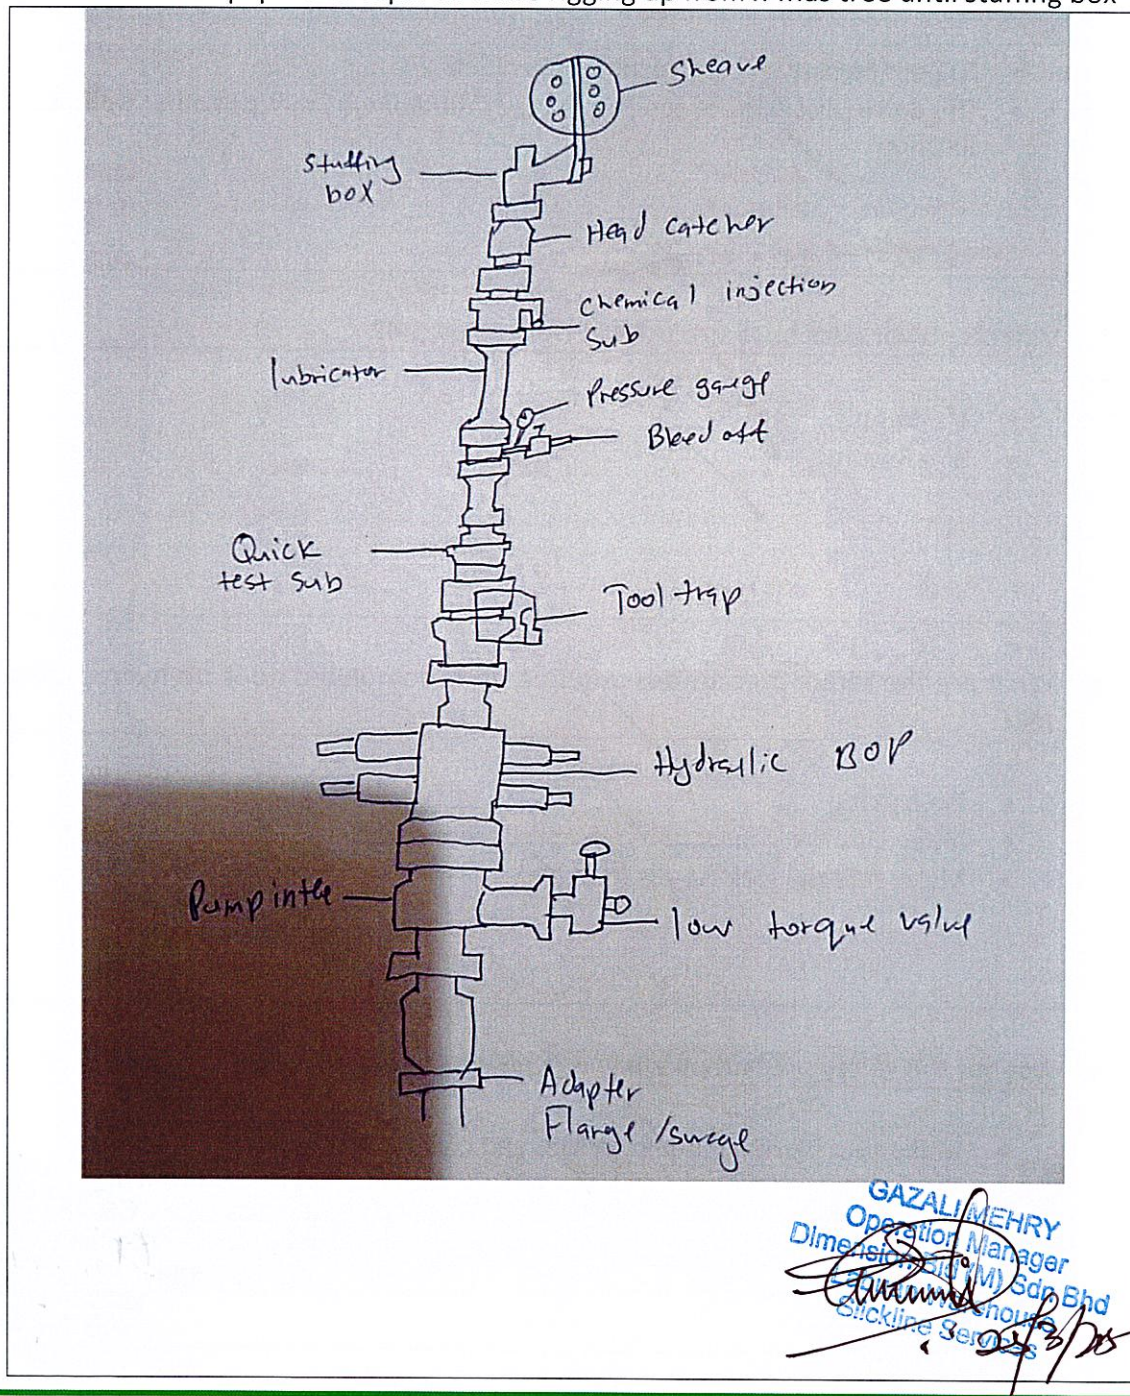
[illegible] rigging up from X-mas tree until stuffing box

Sheave

Stuffing box

Head catcher

chemical injection sub

lubricator

Pressure gauge

Bleed off

Quick test sub

Tool trap

Hydraulic BOP

Pump intle

low torque valve

Adapter Flange /swage

GAZALI MEHRY
Operation Manager
Dimension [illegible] (M) Sdn Bhd
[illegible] Warehouse
Slickline Services
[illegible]/3/25